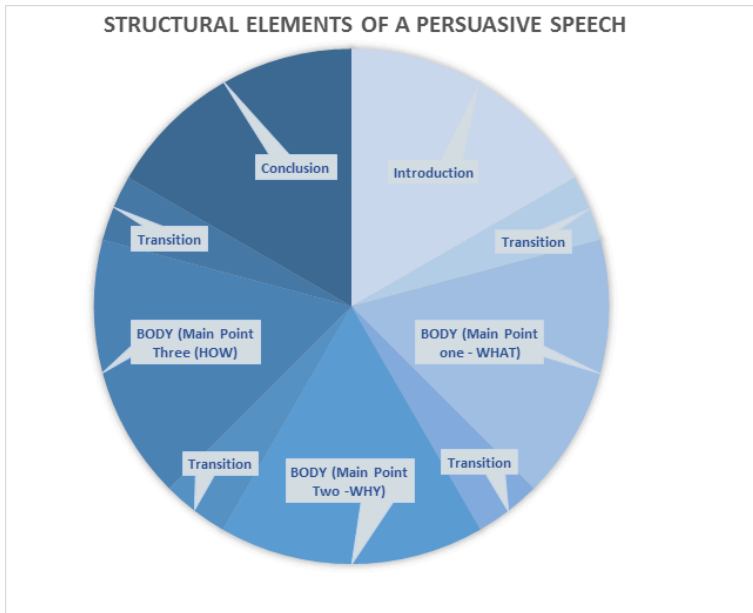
STRUCTURAL ELEMENTS OF A PERSUASIVE SPEECH

Introduction

Transition

BODY (Main Point one - WHAT)

Transition

BODY (Main Point Two -WHY)

Transition

BODY (Main Point Three (HOW)

Transition

Conclusion